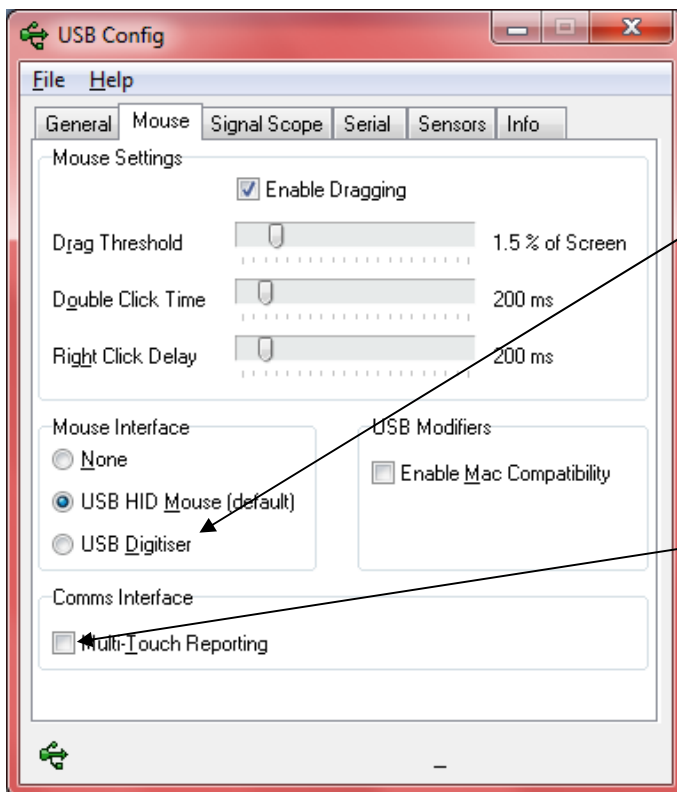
USB Config

File Help

General | Mouse | Signal Scope | Serial | Sensors | Info

Mouse Settings

Enable Dragging

Drag Threshold 1.5 % of Screen

Double Click Time 200 ms

Right Click Delay 200 ms

Mouse Interface

None

USB HID Mouse (default)

USB Digitiser

USB Modifiers

Enable Mac Compatibility

Comms Interface

Multi-Touch Reporting

_